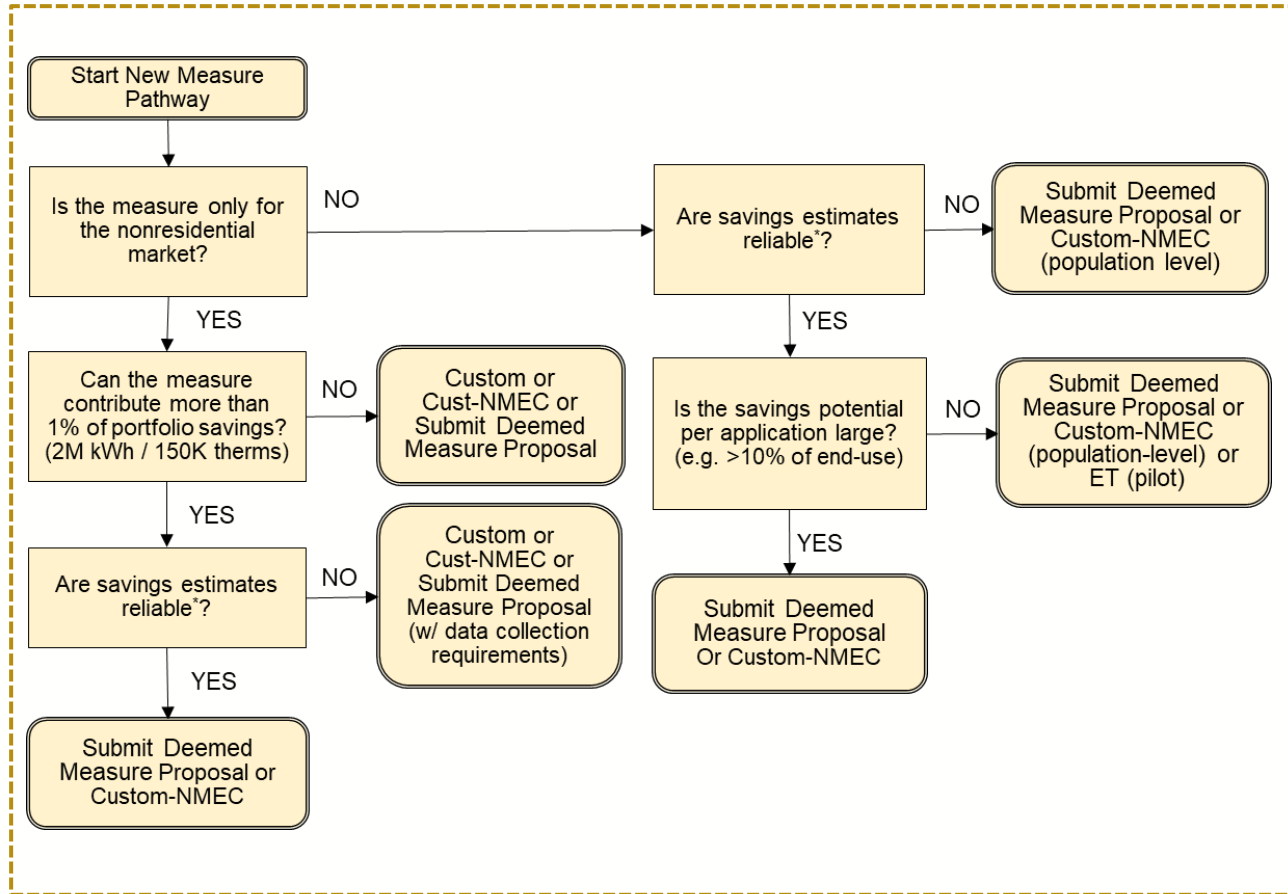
Start New Measure Pathway

Is the measure only for the nonresidential market?

NO

YES

Can the measure contribute more than 1% of portfolio savings? (2M kWh / 150K therms)

NO

Custom or Cust-NMEC or Submit Deemed Measure Proposal

YES

Are savings estimates reliable*?

NO

Custom or Cust-NMEC or Submit Deemed Measure Proposal (w/ data collection requirements)

YES

Submit Deemed Measure Proposal or Custom-NMEC

Are savings estimates reliable*?

NO

Submit Deemed Measure Proposal or Custom-NMEC (population level)

YES

Is the savings potential per application large? (e.g. >10% of end-use)

NO

Submit Deemed Measure Proposal or Custom-NMEC (population-level) or ET (pilot)

YES

Submit Deemed Measure Proposal Or Custom-NMEC